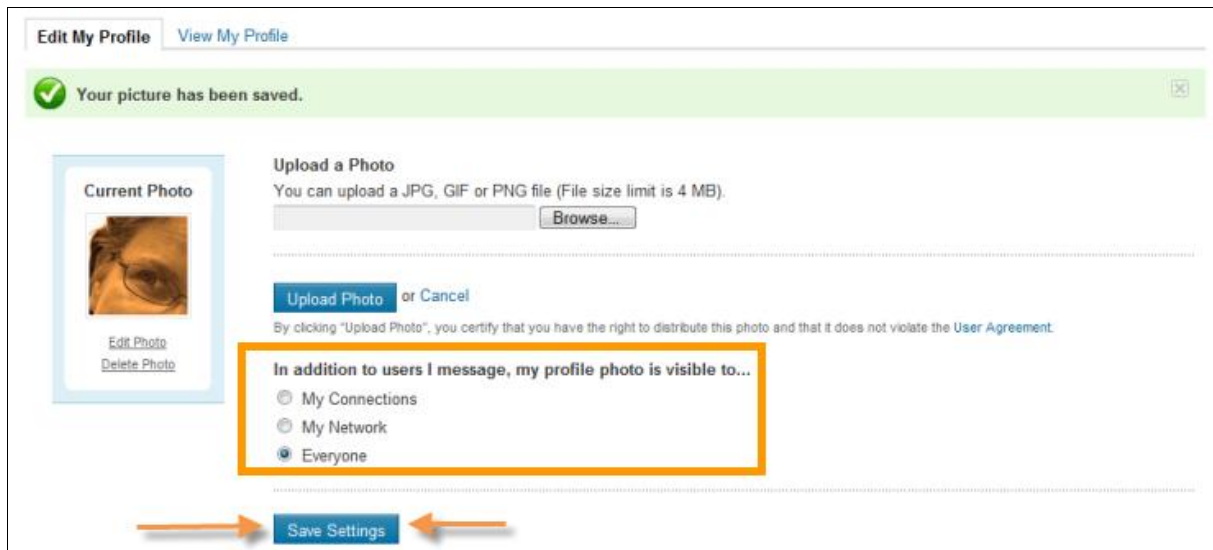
Edit My Profile View My Profile

Your picture has been saved.

Current Photo

Edit Photo
Delete Photo

Upload a Photo
You can upload a JPG, GIF or PNG file (File size limit is 4 MB).

Browse...

Upload Photo or Cancel

By clicking "Upload Photo", you certify that you have the right to distribute this photo and that it does not violate the User Agreement.

In addition to users I message, my profile photo is visible to...
My Connections
My Network
Everyone

Save Settings